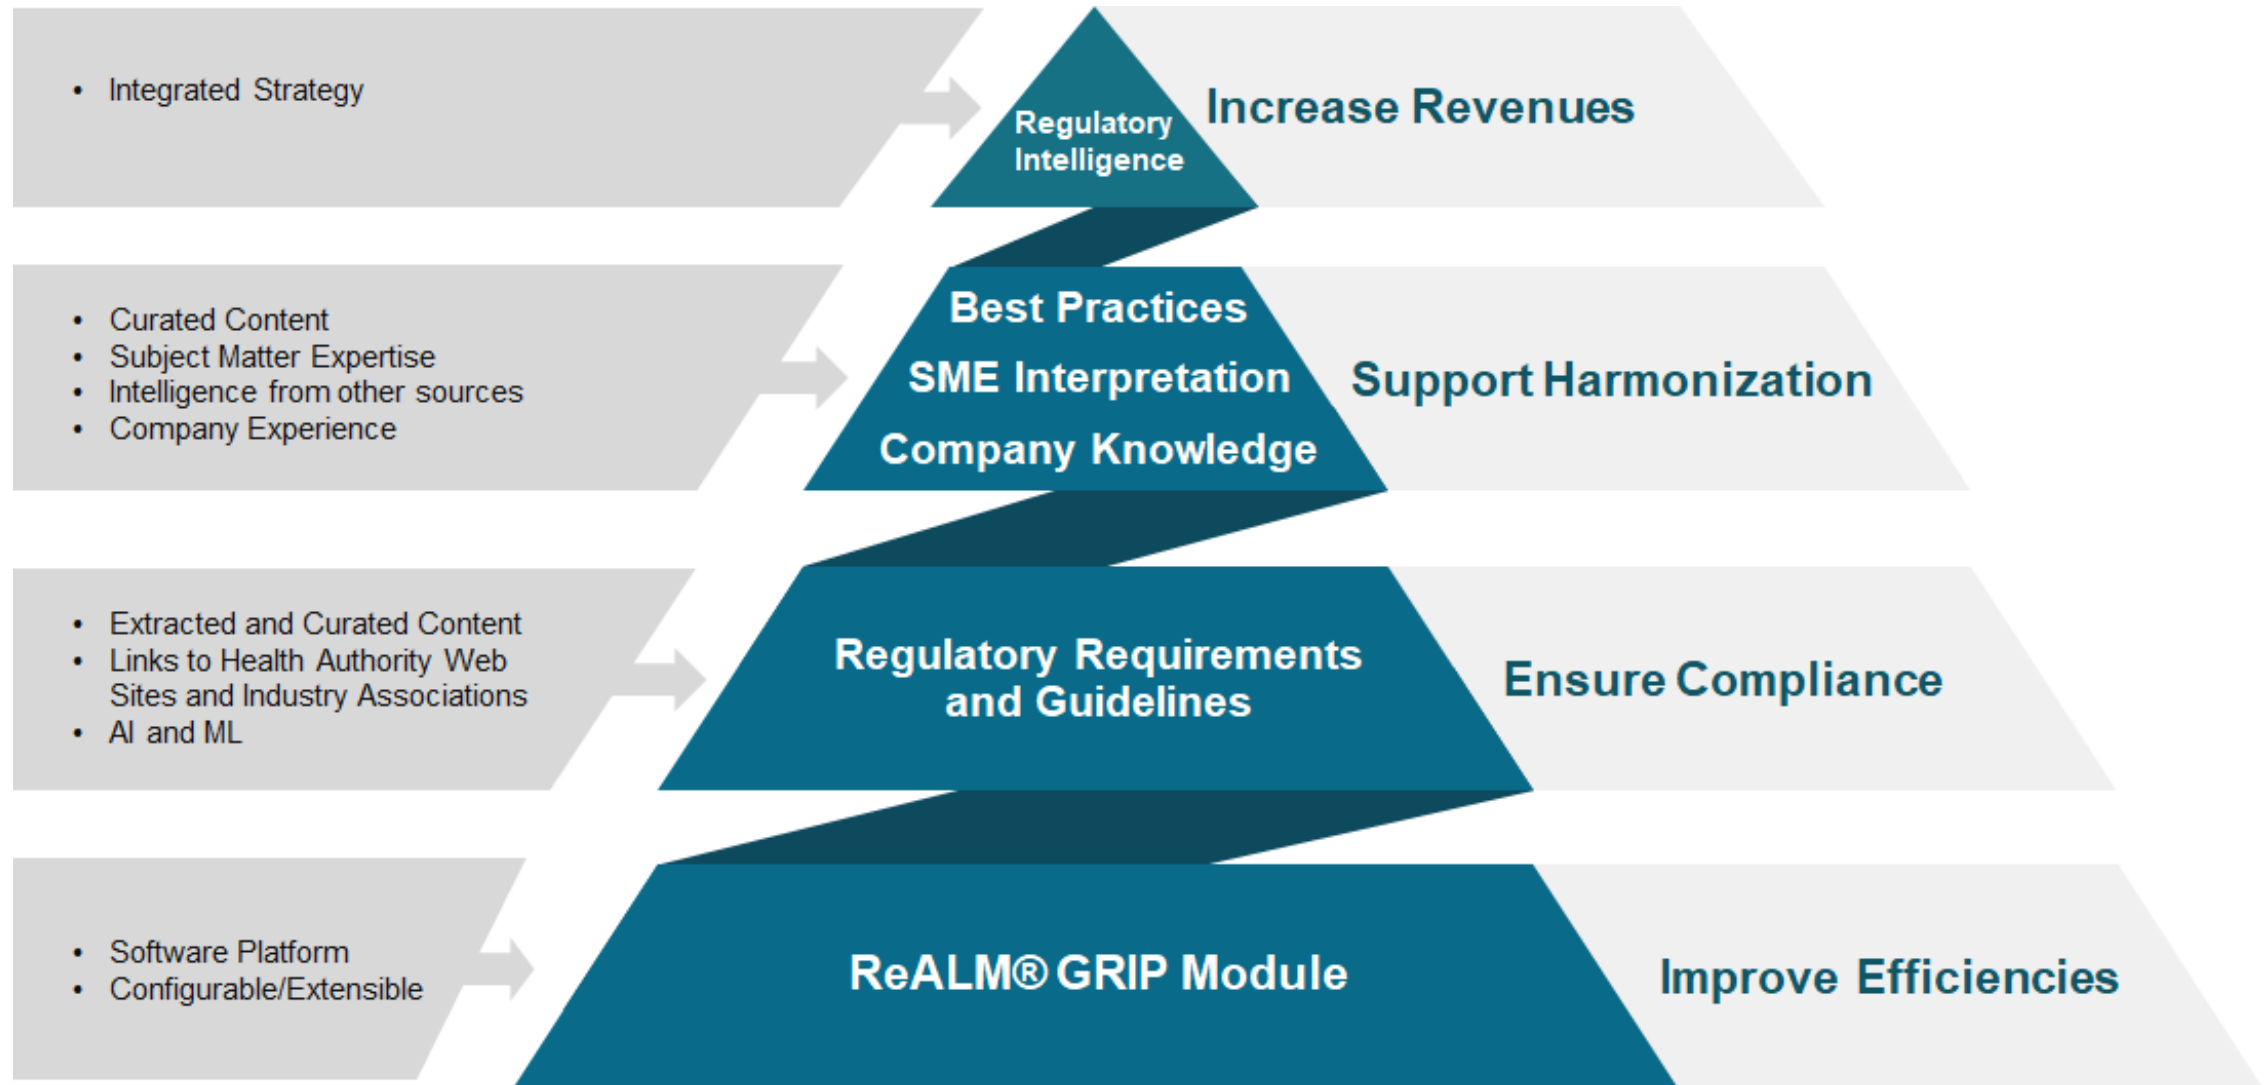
• Integrated Strategy

Regulatory Intelligence

Increase Revenues

• Curated Content
• Subject Matter Expertise
• Intelligence from other sources
• Company Experience

Best Practices
SME Interpretation
Company Knowledge

Support Harmonization

• Extracted and Curated Content
• Links to Health Authority Web Sites and Industry Associations
• AI and ML

Regulatory Requirements and Guidelines

Ensure Compliance

• Software Platform
• Configurable/Extensible

ReALM® GRIP Module

Improve Efficiencies